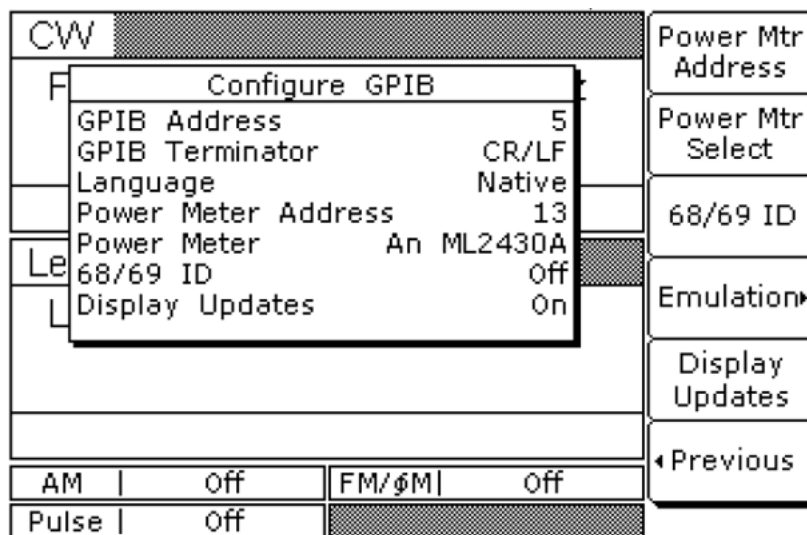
CW

F

Configure GPIB

| | |
|---|---|
| GPIB Address | 5 |
| GPIB Terminator | CR/LF |
| Language | Native |
| Power Meter Address | 13 |
| Power Meter | An ML2430A |
| 68/69 ID | Off |
| Display Updates | On |

Le

L

AM | Off

FM/ϕM| Off

Pulse | Off

Power Mtr Address

Power Mtr Select

68/69 ID

Emulation▸

Display Updates

◂Previous